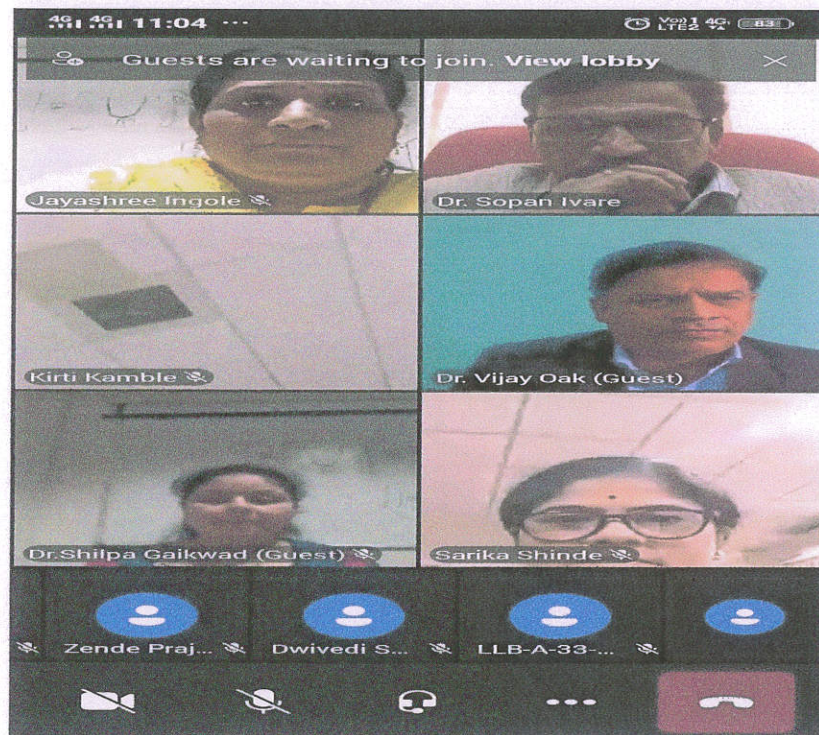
4G 4G 11:04 ···
Vo) LTE2 4G 83

Guests are waiting to join. View lobby

Jayashree Ingole

Dr. Sopan Ivare

Kirti Kamble

Dr. Vijay Oak (Guest)

Dr.Shilpa Gaikwad (Guest)

Sarika Shinde

Zende Praj...

Dwivedi S...

LLB-A-33-...

···